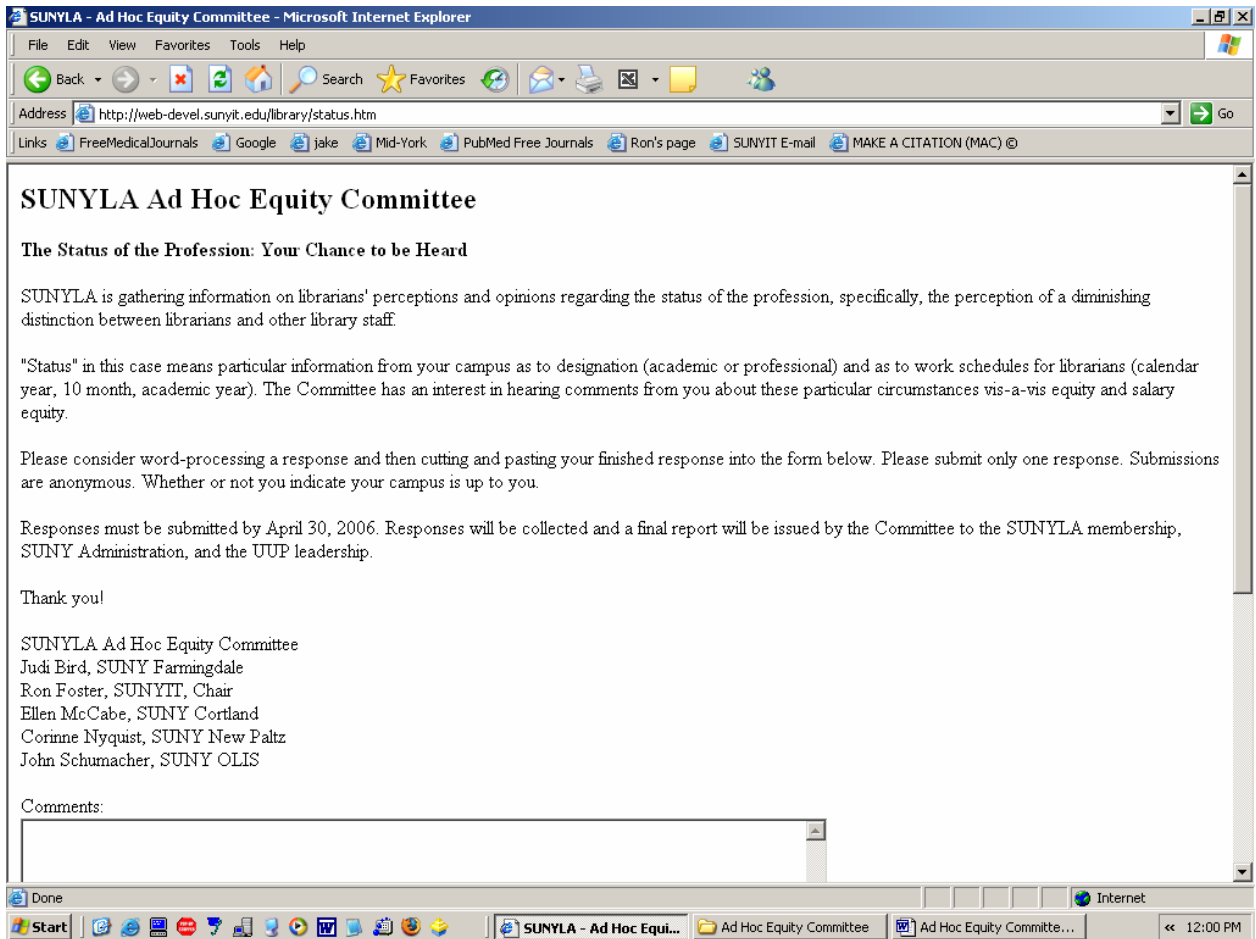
SUNYLA - Ad Hoc Equity Committee - Microsoft Internet Explorer

File Edit View Favorites Tools Help

Back Search Favorites

Address http://web-devel.sunyit.edu/library/status.htm Go

Links FreeMedicalJournals Google jake Mid-York PubMed Free Journals Ron's page SUNYIT E-mail MAKE A CITATION (MAC) ©

SUNYLA Ad Hoc Equity Committee

The Status of the Profession: Your Chance to be Heard

SUNYLA is gathering information on librarians' perceptions and opinions regarding the status of the profession, specifically, the perception of a diminishing distinction between librarians and other library staff.

"Status" in this case means particular information from your campus as to designation (academic or professional) and as to work schedules for librarians (calendar year, 10 month, academic year). The Committee has an interest in hearing comments from you about these particular circumstances vis-a-vis equity and salary equity.

Please consider word-processing a response and then cutting and pasting your finished response into the form below. Please submit only one response. Submissions are anonymous. Whether or not you indicate your campus is up to you.

Responses must be submitted by April 30, 2006. Responses will be collected and a final report will be issued by the Committee to the SUNYLA membership, SUNY Administration, and the UUP leadership.

Thank you!

SUNYLA Ad Hoc Equity Committee
Judi Bird, SUNY Farmingdale
Ron Foster, SUNYIT, Chair
Ellen McCabe, SUNY Cortland
Corinne Nyquist, SUNY New Paltz
John Schumacher, SUNY OLIS

Comments:

Done Internet

Start SUNYLA - Ad Hoc Equi... Ad Hoc Equity Committee Ad Hoc Equity Committe... « 12:00 PM